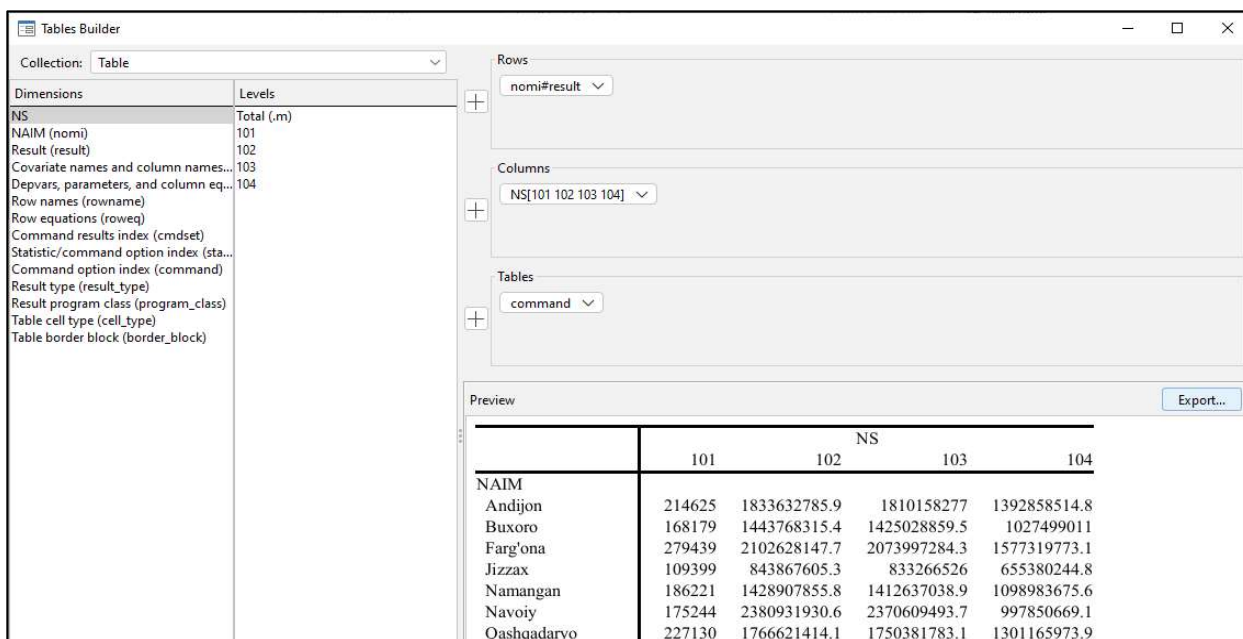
Tables Builder

Collection: Table

| Dimensions | Levels |
|---|---|
| NS | Total (.m) |
| NAIM (nomi) | 101 |
| Result (result) | 102 |
| Covariate names and column names... | 103 |
| Depvars, parameters, and column eq... | 104 |
| Row names (rowname) | |
| Row equations (roweq) | |
| Command results index (cmdset) | |
| Statistic/command option index (sta... | |
| Command option index (command) | |
| Result type (result_type) | |
| Result program class (program_class) | |
| Table cell type (cell_type) | |
| Table border block (border_block) | |

Rows
nomi#result

Columns
NS[101 102 103 104]

Tables
command

Preview

Export...

| | NS | | | |
|---|---|---|---|---|
| | 101 | 102 | 103 | 104 |
| NAIM | | | | |
| Andijon | 214625 | 1833632785.9 | 1810158277 | 1392858514.8 |
| Buxoro | 168179 | 1443768315.4 | 1425028859.5 | 1027499011 |
| Farg'ona | 279439 | 2102628147.7 | 2073997284.3 | 1577319773.1 |
| Jizzax | 109399 | 843867605.3 | 833266526 | 655380244.8 |
| Namangan | 186221 | 1428907855.8 | 1412637038.9 | 1098983675.6 |
| Navoiy | 175244 | 2380931930.6 | 2370609493.7 | 997850669.1 |
| Qashqadaryo | 227130 | 1766621414.1 | 1750381783.1 | 1301165973.9 |